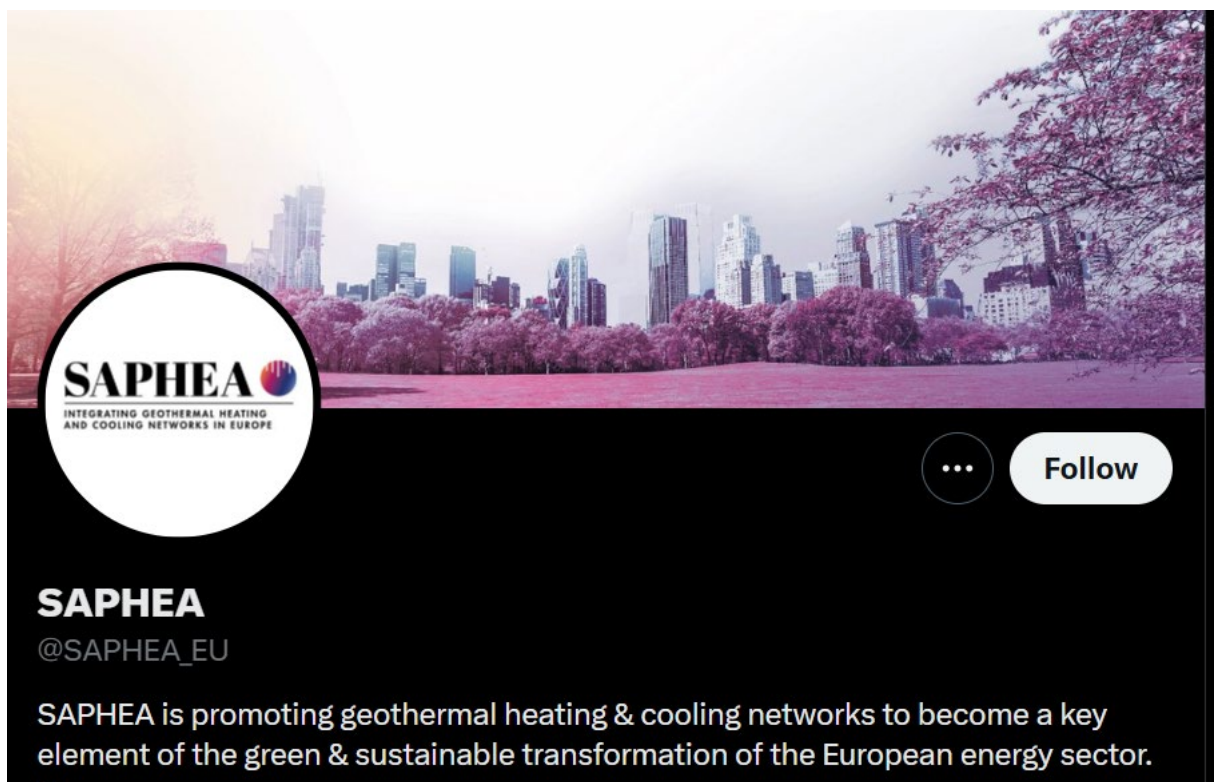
SAPHEA
INTEGRATING GEOTHERMAL HEATING AND COOLING NETWORKS IN EUROPE

Follow

SAPHEA
@SAPHEA_EU

SAPHEA is promoting geothermal heating & cooling networks to become a key element of the green & sustainable transformation of the European energy sector.